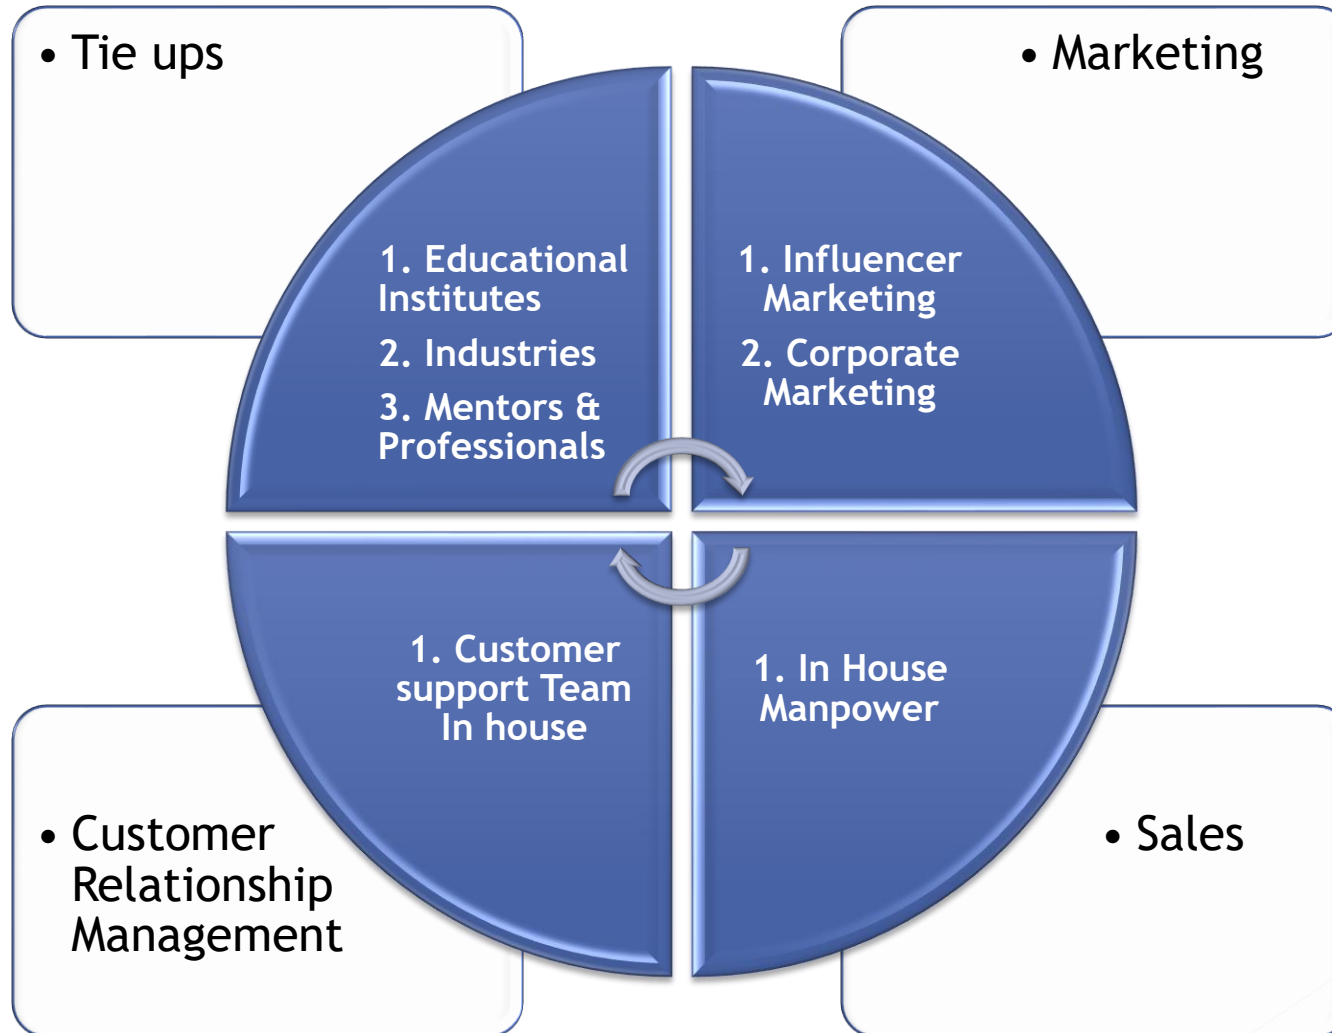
• Tie ups

1. Educational Institutes
2. Industries
3. Mentors & Professionals

• Marketing

1. Influencer Marketing
2. Corporate Marketing

1. Customer support Team In house

• Customer Relationship Management

1. In House Manpower

• Sales